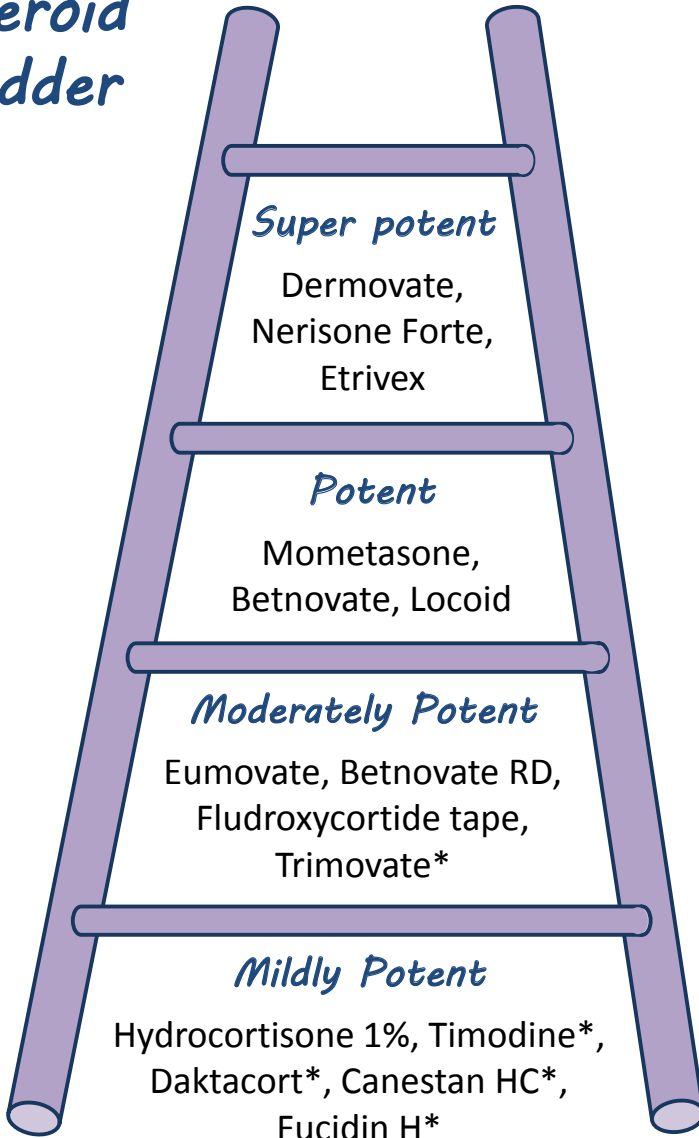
eroid
dder

Super potent
Dermovate, Nerisone Forte, Etrivex

Potent
Mometasone, Betnovate, Locoid

Moderately Potent
Eumovate, Betnovate RD, Fludroxycortide tape, Trimovate*

Mildly Potent
Hydrocortisone 1%, Timodine*, Daktacort*, Canestan HC*, Fucidin H*